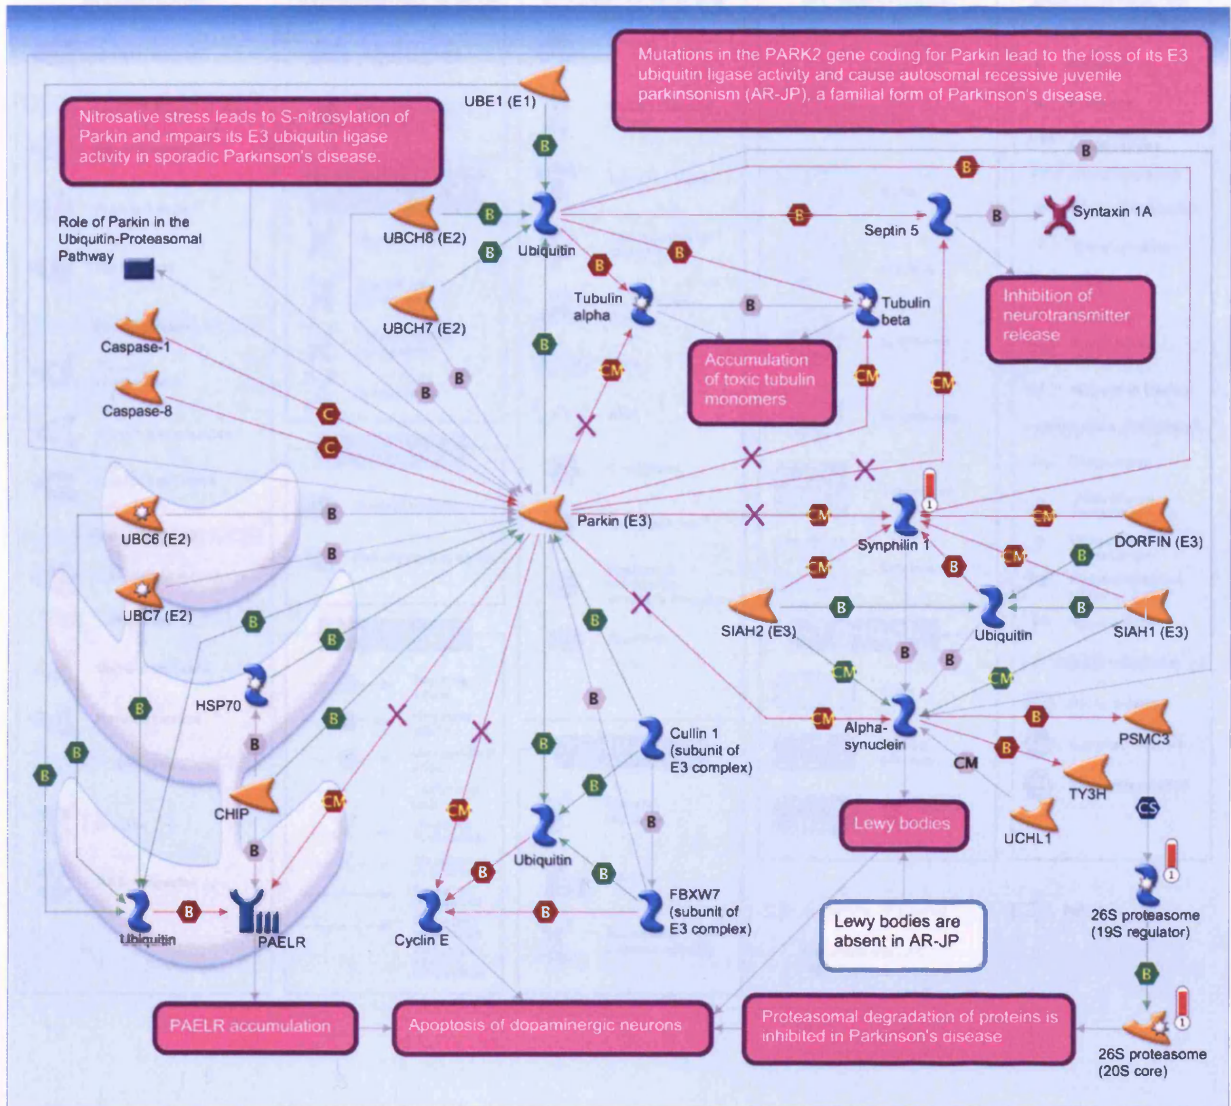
Mutations in the PARK2 gene coding for Parkin lead to the loss of its E3 ubiquitin ligase activity and cause autosomal recessive juvenile parkinsonism (AR-JP), a familial form of Parkinson's disease.

Nitrosative stress leads to S-nitrosylation of Parkin and impairs its E3 ubiquitin ligase activity in sporadic Parkinson's disease.

UBE1 (E1)

B

B

B

Role of Parkin in the Ubiquitin-Proteasomal Pathway

UBCH8 (E2)

B

Ubiquitin

B

Septin 5

B

Syntaxin 1A

B

B

B

Tubulin alpha

B

Tubulin beta

Inhibition of neurotransmitter release

UBCH7 (E2)

B

Caspase-1

B

CM

Accumulation of toxic tubulin monomers

CM

CM

B

Caspase-8

C

C

B

Parkin (E3)

CM

Synphilin 1

CM

DORFIN (E3)

UBC6 (E2)

B

CM

B

CM

B

UBC7 (E2)

B

B

SIAH2 (E3)

B

Ubiquitin

B

SIAH1 (E3)

B

B

HSP70

CM

B

B

CM

B

B

B

B

CM

Alpha-synuclein

B

PSMC3

B

B

Cullin 1 (subunit of E3 complex)

B

CM

TY3H

CHIP

CM

B

CM

B

Lewy bodies

UCHL1

CS

B

Ubiquitin

B

B

B

B

FBXW7 (subunit of E3 complex)

Lewy bodies are absent in AR-JP

26S proteasome (19S regulator)

Ubiquitin

PAELR

Cyclin E

B

PAELR accumulation

Apoptosis of dopaminergic neurons

Proteasomal degradation of proteins is inhibited in Parkinson's disease

26S proteasome (20S core)